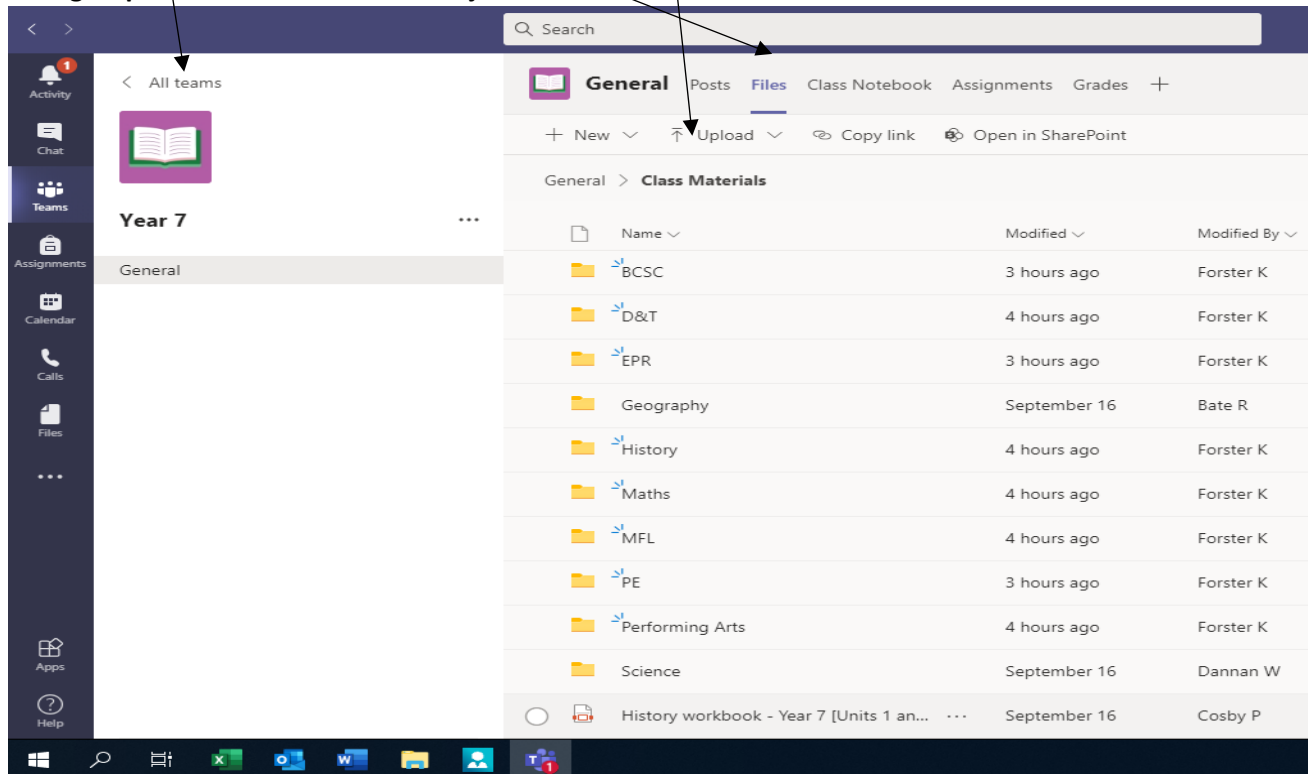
Search

1
Activity
Chat
Teams
Assignments
Calendar
Calls
Files
...
Apps
Help

< All teams

Year 7 ...

General

General Posts Files Class Notebook Assignments Grades +

+ New ⌄ Upload ⌄ Copy link Open in SharePoint

General > Class Materials

| Name | Modified | Modified By |
|---|---|---|
| BCSC | 3 hours ago | Forster K |
| D&T | 4 hours ago | Forster K |
| EPR | 3 hours ago | Forster K |
| Geography | September 16 | Bate R |
| History | 4 hours ago | Forster K |
| Maths | 4 hours ago | Forster K |
| MFL | 4 hours ago | Forster K |
| PE | 3 hours ago | Forster K |
| Performing Arts | 4 hours ago | Forster K |
| Science | September 16 | Dannan W |
| History workbook - Year 7 [Units 1 an... ... | September 16 | Cosby P |